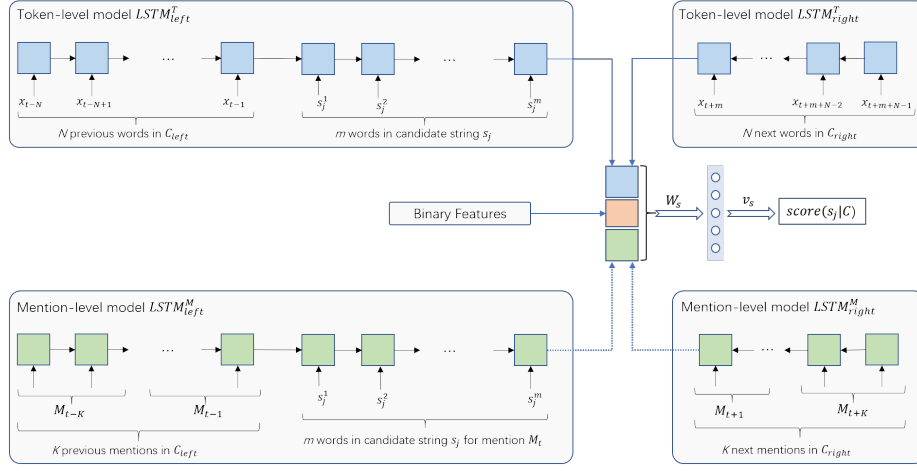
Token-level model $LSTM_{left}^{T}$

$x_{t-N}$ $x_{t-N+1}$ … $x_{t-1}$ $s_j^1$ $s_j^2$ … $s_j^m$

$N$ previous words in $C_{left}$

$m$ words in candidate string $s_j$

Token-level model $LSTM_{right}^{T}$

$x_{t+m}$ … $x_{t+m+N-2}$ $x_{t+m+N-1}$

$N$ next words in $C_{right}$

Binary Features

$W_s$

$v_s$

$score(s_j|C)$

Mention-level model $LSTM_{left}^{M}$

… …

$M_{t-K}$ $M_{t-1}$ $s_j^1$ $s_j^2$ $s_j^m$

$K$ previous mentions in $C_{left}$

$m$ words in candidate string $s_j$ for mention $M_t$

Mention-level model $LSTM_{right}^{M}$

…

$M_{t+1}$ $M_{t+K}$

$K$ next mentions in $C_{right}$